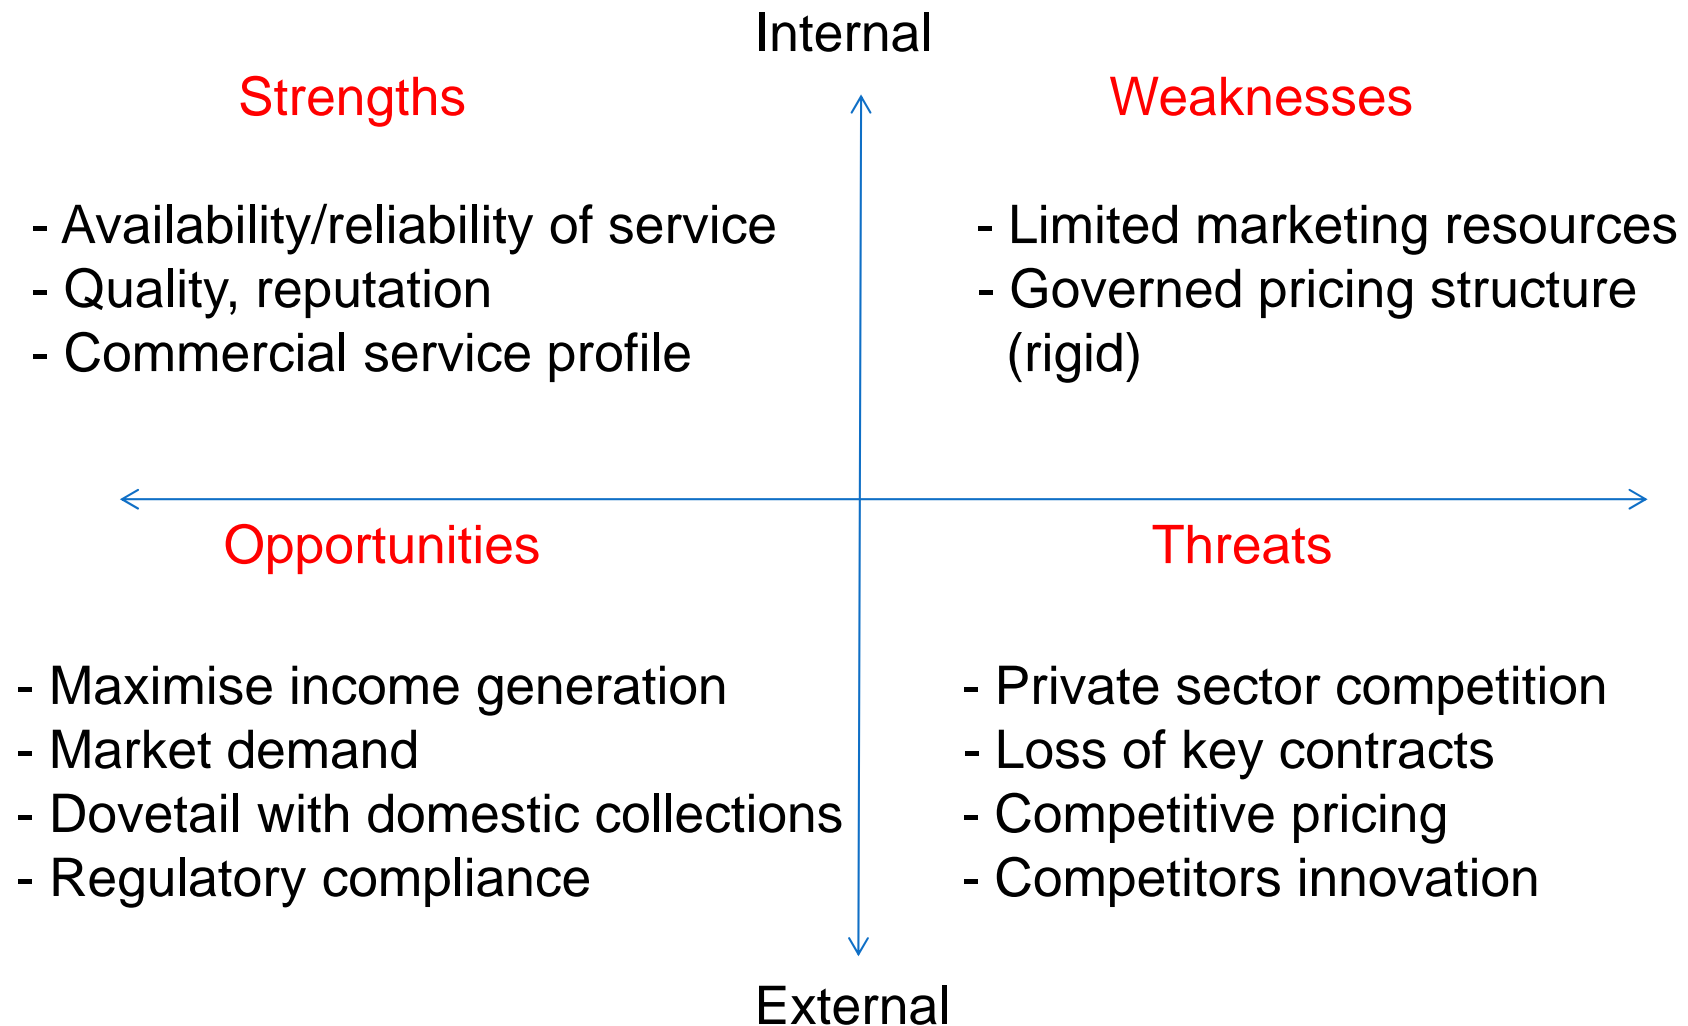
Internal

Strengths

- Availability/reliability of service
- Quality, reputation
- Commercial service profile

Weaknesses

- Limited marketing resources
- Governed pricing structure (rigid)

Opportunities

- Maximise income generation
- Market demand
- Dovetail with domestic collections
- Regulatory compliance

Threats

- Private sector competition
- Loss of key contracts
- Competitive pricing
- Competitors innovation

External